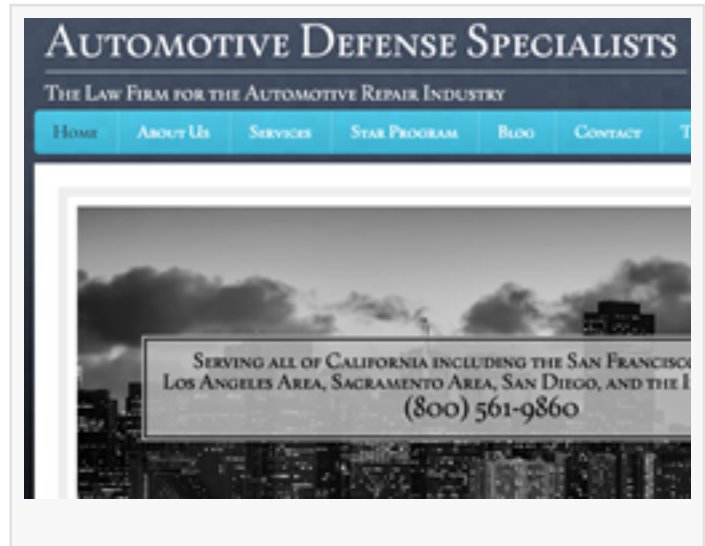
Automotive Defense Specialists

The Law Firm for the Automotive Repair Industry

Home About Us Services Star Program Blog Contact T

Serving all of California including the San Francisc Los Angeles Area, Sacramento Area, San Diego, and the I

(800) 561-9860